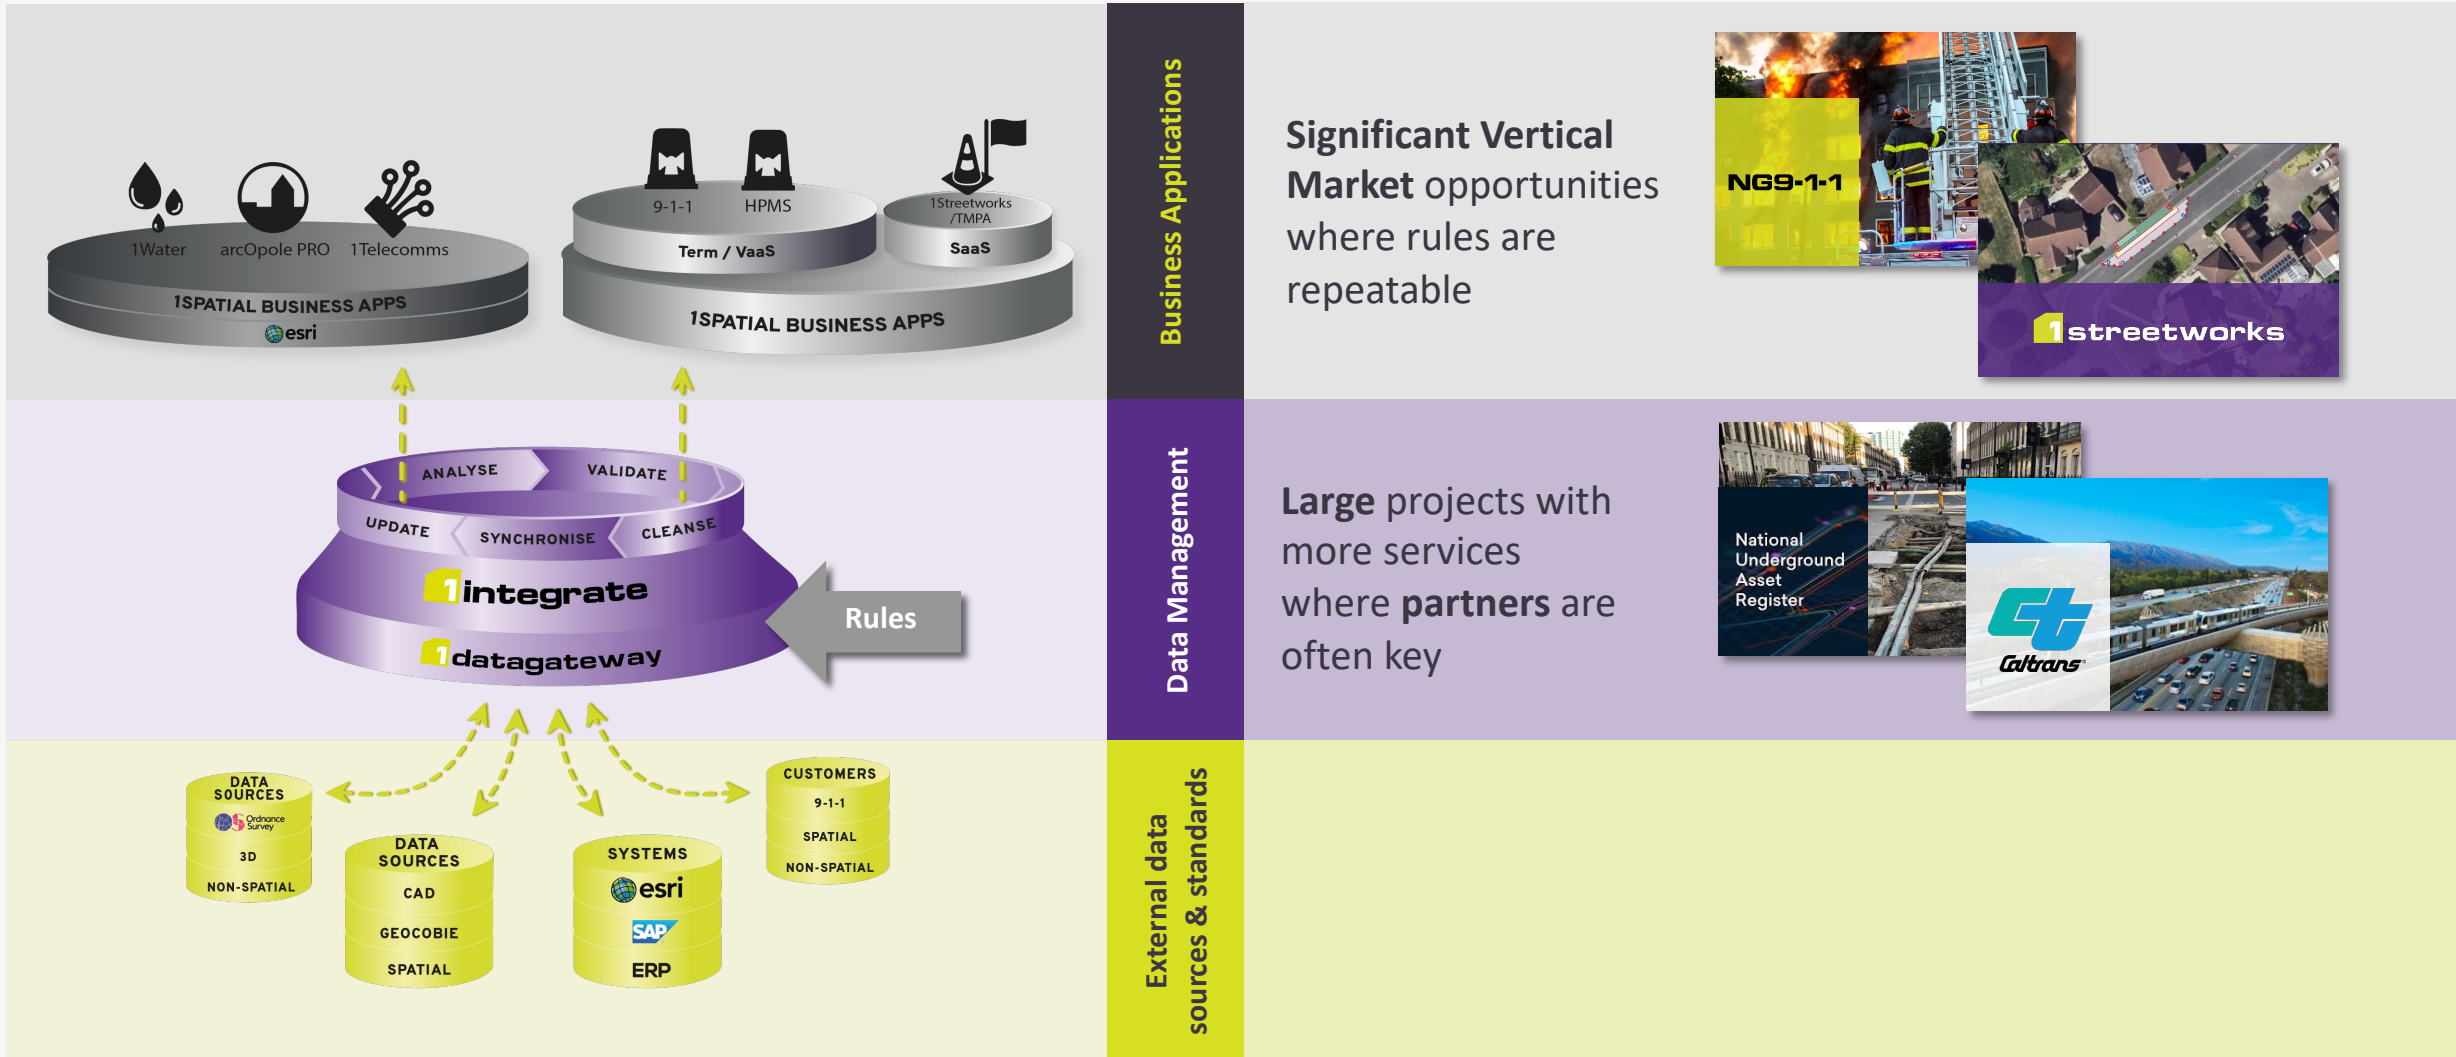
1Water arcOpole PRO 1Telecomms

1SPATIAL BUSINESS APPS
esri

9-1-1 HPMS
Term / VaaS

1Streetworks /TMPA
SaaS

1SPATIAL BUSINESS APPS

Business Applications

Significant Vertical Market opportunities where rules are repeatable

NG9-1-1

1streetworks

ANALYSE VALIDATE
UPDATE SYNCHRONISE CLEANSE
1integrate
1datagateway

Rules

Data Management

Large projects with more services where partners are often key

National Underground Asset Register

Caltrans

DATA SOURCES
Ordnance Survey
3D
NON-SPATIAL

DATA SOURCES
CAD
GEOCOBIE
SPATIAL

SYSTEMS
esri
SAP
ERP

CUSTOMERS
9-1-1
SPATIAL
NON-SPATIAL

External data sources & standards